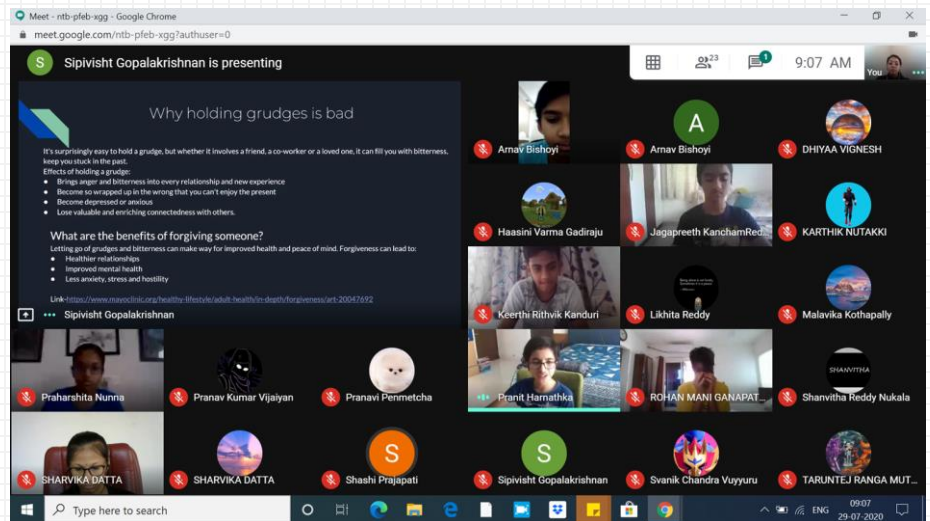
Meet - ntb-pfeb-xgg - Google Chrome

meet.google.com/ntb-pfeb-xgg?authuser=0

S Sipivisht Gopalakrishnan is presenting

23

1

9:07 AM

You

Why holding grudges is bad

It's surprisingly easy to hold a grudge, but whether it involves a friend, a co-worker or a loved one, it can fill you with bitterness, keep you stuck in the past.

Effects of holding a grudge:

- Brings anger and bitterness into every relationship and new experience
- Become so wrapped up in the wrong that you can't enjoy the present
- Become depressed or anxious
- Lose valuable and enriching connectedness with others.

What are the benefits of forgiving someone?

Letting go of grudges and bitterness can make way for improved health and peace of mind. Forgiveness can lead to:

- Healthier relationships
- Improved mental health
- Less anxiety, stress and hostility

Link-https://www.mayoclinic.org/healthy-lifestyle/adult-health/in-depth/forgiveness/art-20047692

Sipivisht Gopalakrishnan

Arnav Bishoyi

A

Arnav Bishoyi

DHIYAA VIGNESH

Haasini Varma Gadiraju

Jagapreeth KanchamRed...

KARTHIK NUTAKKI

Keerthi Rithvik Kanduri

Likhita Reddy

Malavika Kothapally

Praharshita Nunna

Pranav Kumar Vijaiyan

Pranavi Penmetcha

Pranit Harnathka

ROHAN MANI GANAPAT...

SHANVITHA

Shanvitha Reddy Nukala

SHARVIKA DATTA

SHARVIKA DATTA

S

Shashi Prajapati

S

Sipivisht Gopalakrishnan

Svanik Chandra Vuyyuru

TARUNTEJ RANGA MUT...

Type here to search

ENG

09:07

29-07-2020